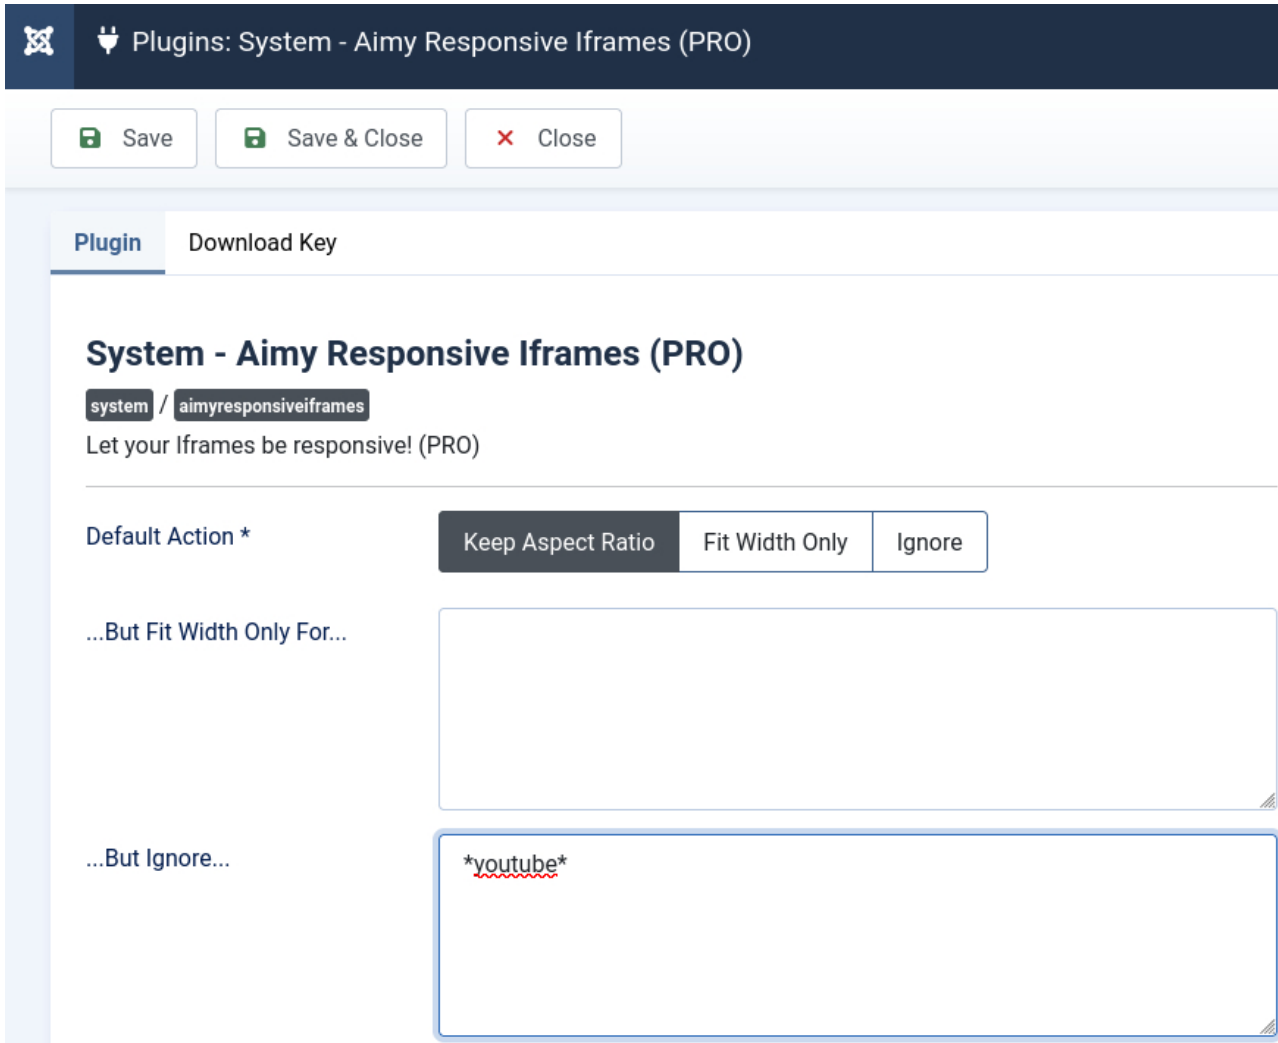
Plugins: System - Aimy Responsive Iframes (PRO)

Save

Save & Close

Close

Plugin

Download Key

System - Aimy Responsive Iframes (PRO)

system / aimyresponsiveiframes

Let your Iframes be responsive! (PRO)

Default Action *

Keep Aspect Ratio

Fit Width Only

Ignore

...But Fit Width Only For...

...But Ignore...

*youtube*